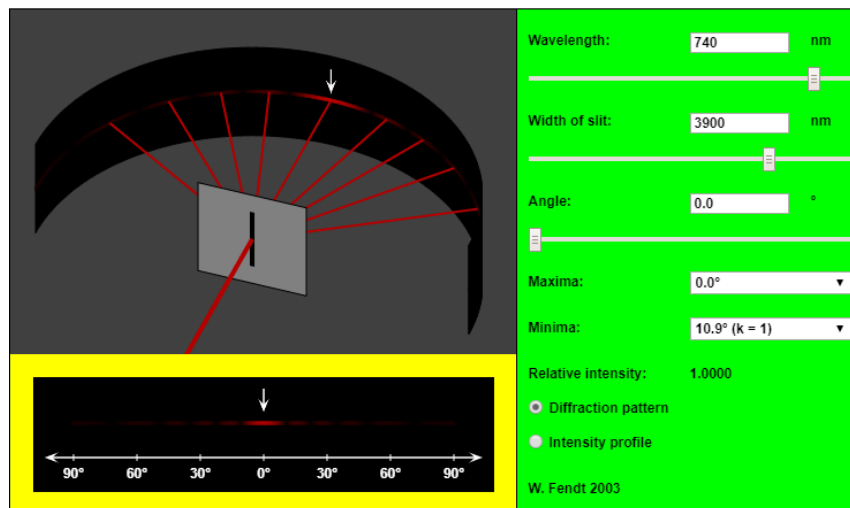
90° 60° 30° 0° 30° 60° 90°

Wavelength: 740 nm

Width of slit: 3900 nm

Angle: 0.0 °

Maxima: 0.0°

Minima: 10.9° (k = 1)

Relative intensity: 1.0000

Diffraction pattern

Intensity profile

W. Fendt 2003